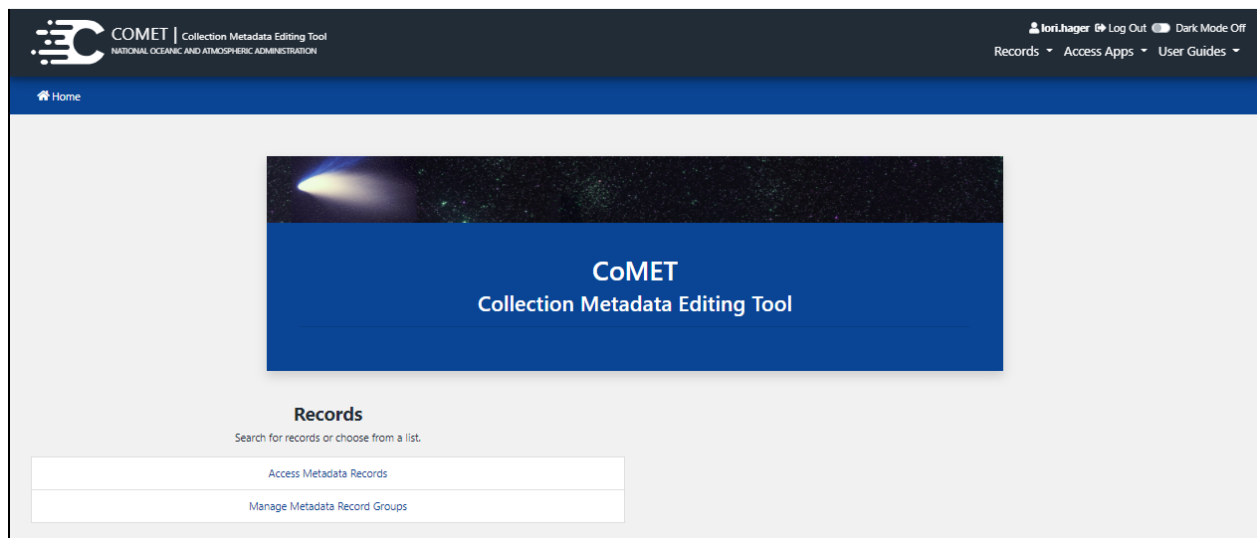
COMET | Collection Metadata Editing Tool
NATIONAL OCEANIC AND ATMOSPHERIC ADMINISTRATION

lori.hager Log Out Dark Mode Off

Records Access Apps User Guides

Home

CoMET
Collection Metadata Editing Tool

Records
Search for records or choose from a list.

Access Metadata Records

Manage Metadata Record Groups